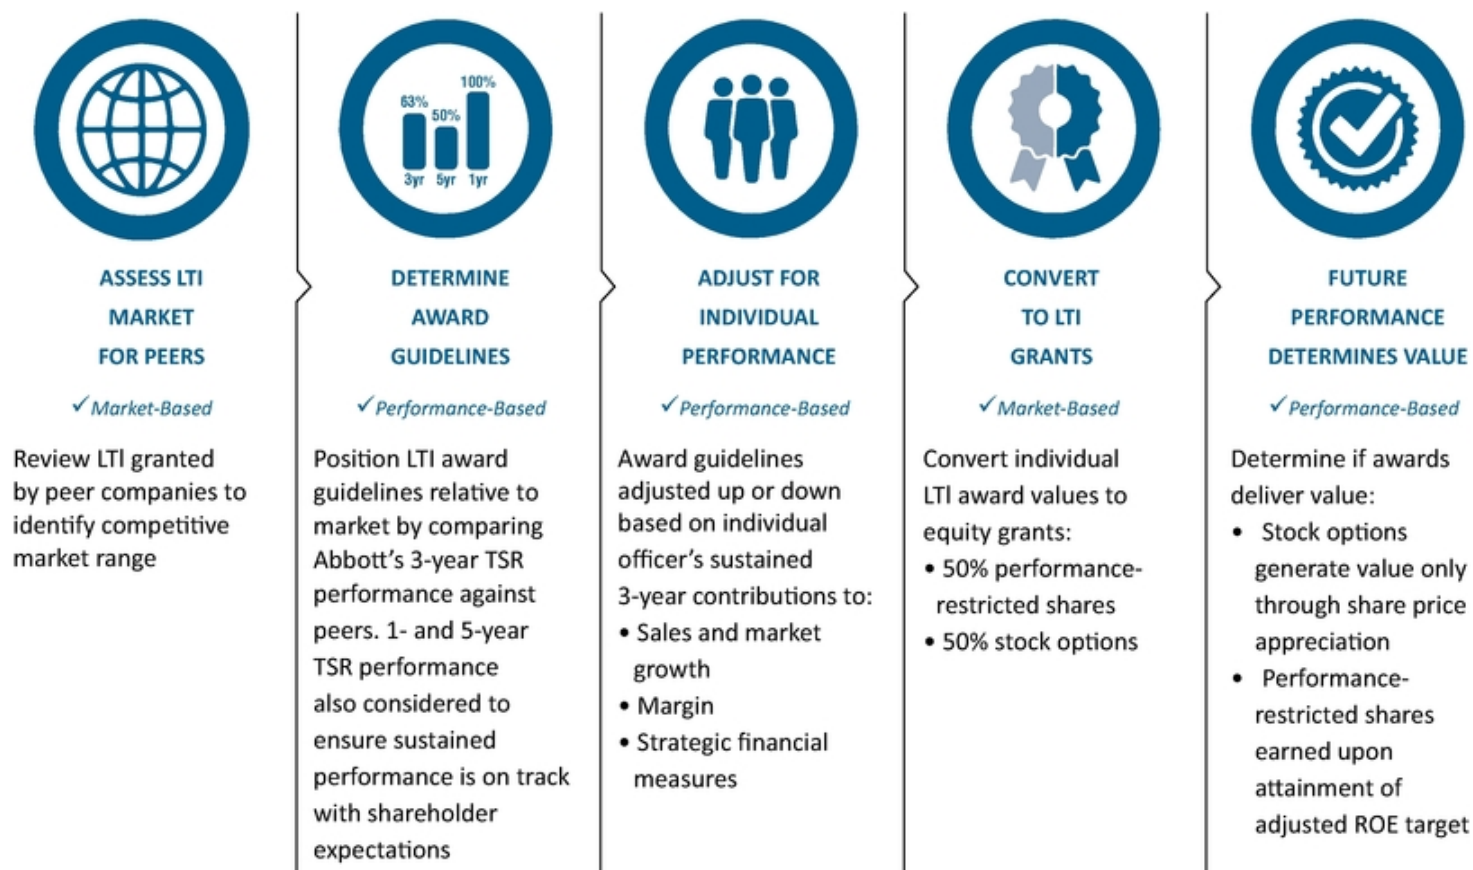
ASSESS LTI MARKET FOR PEERS

✓Market-Based

Review LTI granted by peer companies to identify competitive market range

63% 50% 100%
3yr 5yr 1yr

DETERMINE AWARD GUIDELINES

✓Performance-Based

Position LTI award guidelines relative to market by comparing Abbott's 3-year TSR performance against peers. 1- and 5-year TSR performance also considered to ensure sustained performance is on track with shareholder expectations

ADJUST FOR INDIVIDUAL PERFORMANCE

✓Performance-Based

Award guidelines adjusted up or down based on individual officer's sustained 3-year contributions to:
• Sales and market growth
• Margin
• Strategic financial measures

CONVERT TO LTI GRANTS

✓Market-Based

Convert individual LTI award values to equity grants:
• 50% performance-restricted shares
• 50% stock options

FUTURE PERFORMANCE DETERMINES VALUE

✓Performance-Based

Determine if awards deliver value:
• Stock options generate value only through share price appreciation
• Performance-restricted shares earned upon attainment of adjusted ROE target